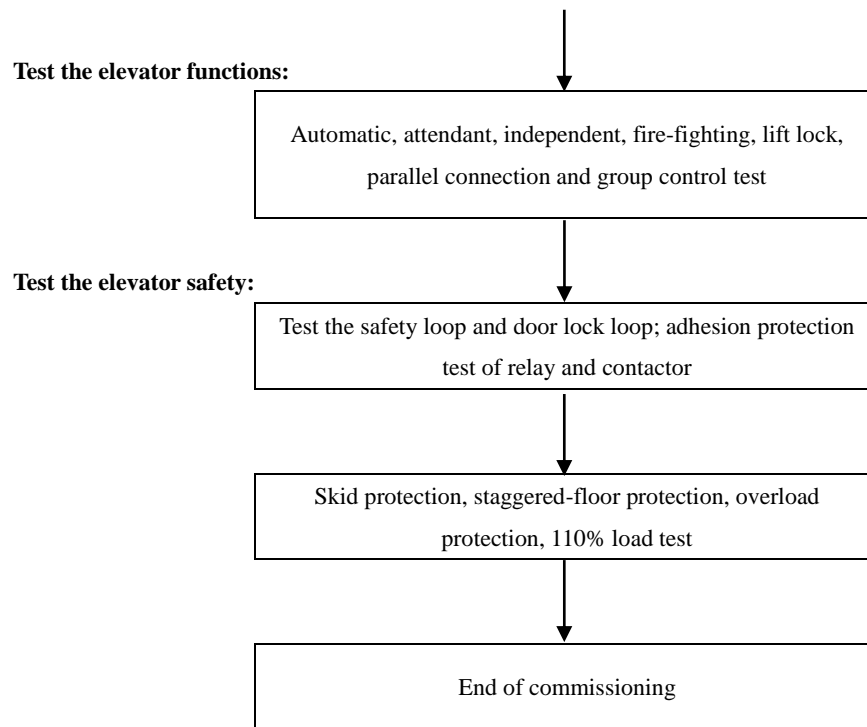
**Test the elevator functions:**

Automatic, attendant, independent, fire-fighting, lift lock, parallel connection and group control test

**Test the elevator safety:**

Test the safety loop and door lock loop; adhesion protection test of relay and contactor

Skid protection, staggered-floor protection, overload protection, 110% load test

End of commissioning